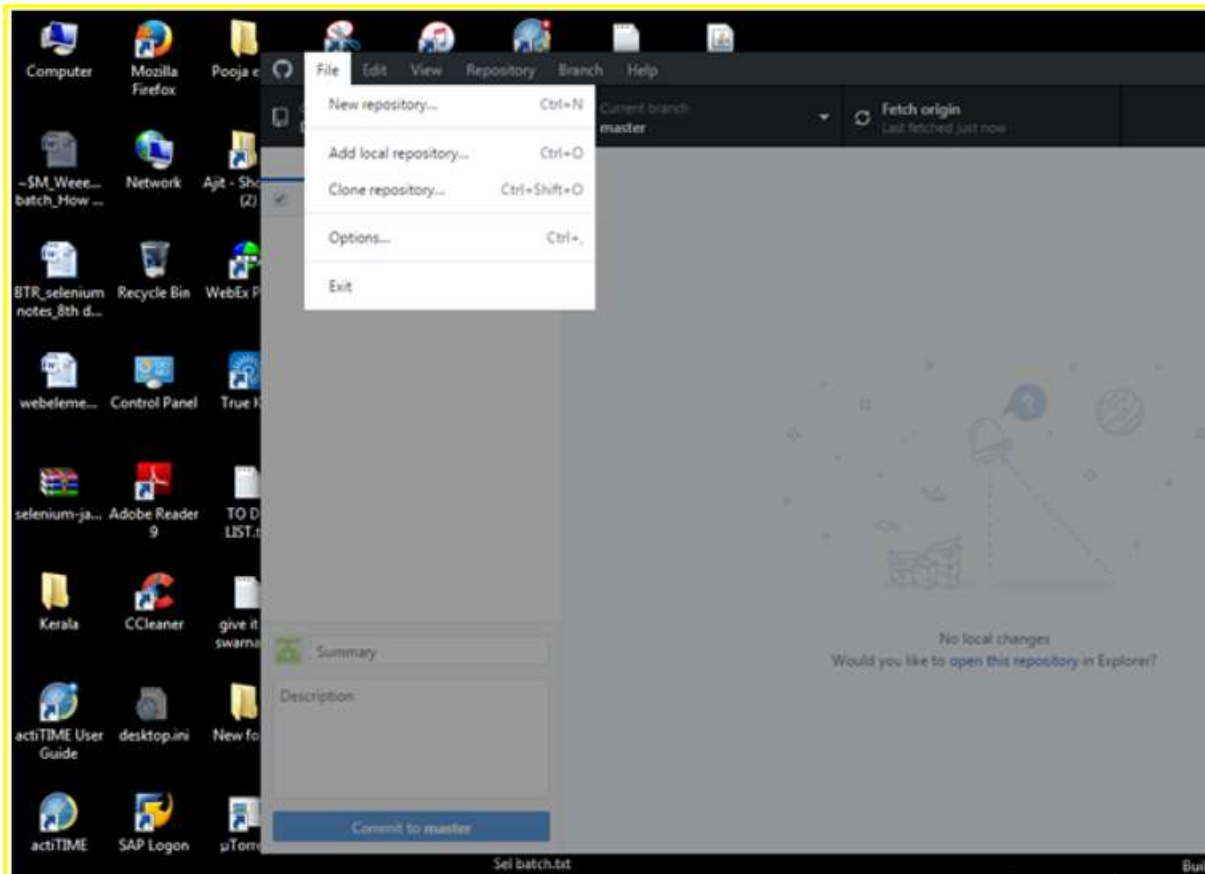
Computer

Mozilla Firefox

Pooja e

File Edit View Repository Branch Help

New repository... Ctrl+N

Add local repository... Ctrl+O

Clone repository... Ctrl+Shift+O

Options... Ctrl+,

Exit

Current branch
master

Fetch origin
Last fetched just now

~$M_Weee... batch_How ...

Network

Ajit - Sho (2)

BTR_selenium notes_8th d...

Recycle Bin

WebEx P

webeleme...

Control Panel

True K

selenium-ja...

Adobe Reader 9

TO D LIST.t

Kerala

CCleaner

give it swarna

Summary

Description

actiTIME User Guide

desktop.ini

New fo

actiTIME

SAP Logon

µTorr

Commit to master

No local changes
Would you like to open this repository in Explorer?

Sel batch.txt

Bui